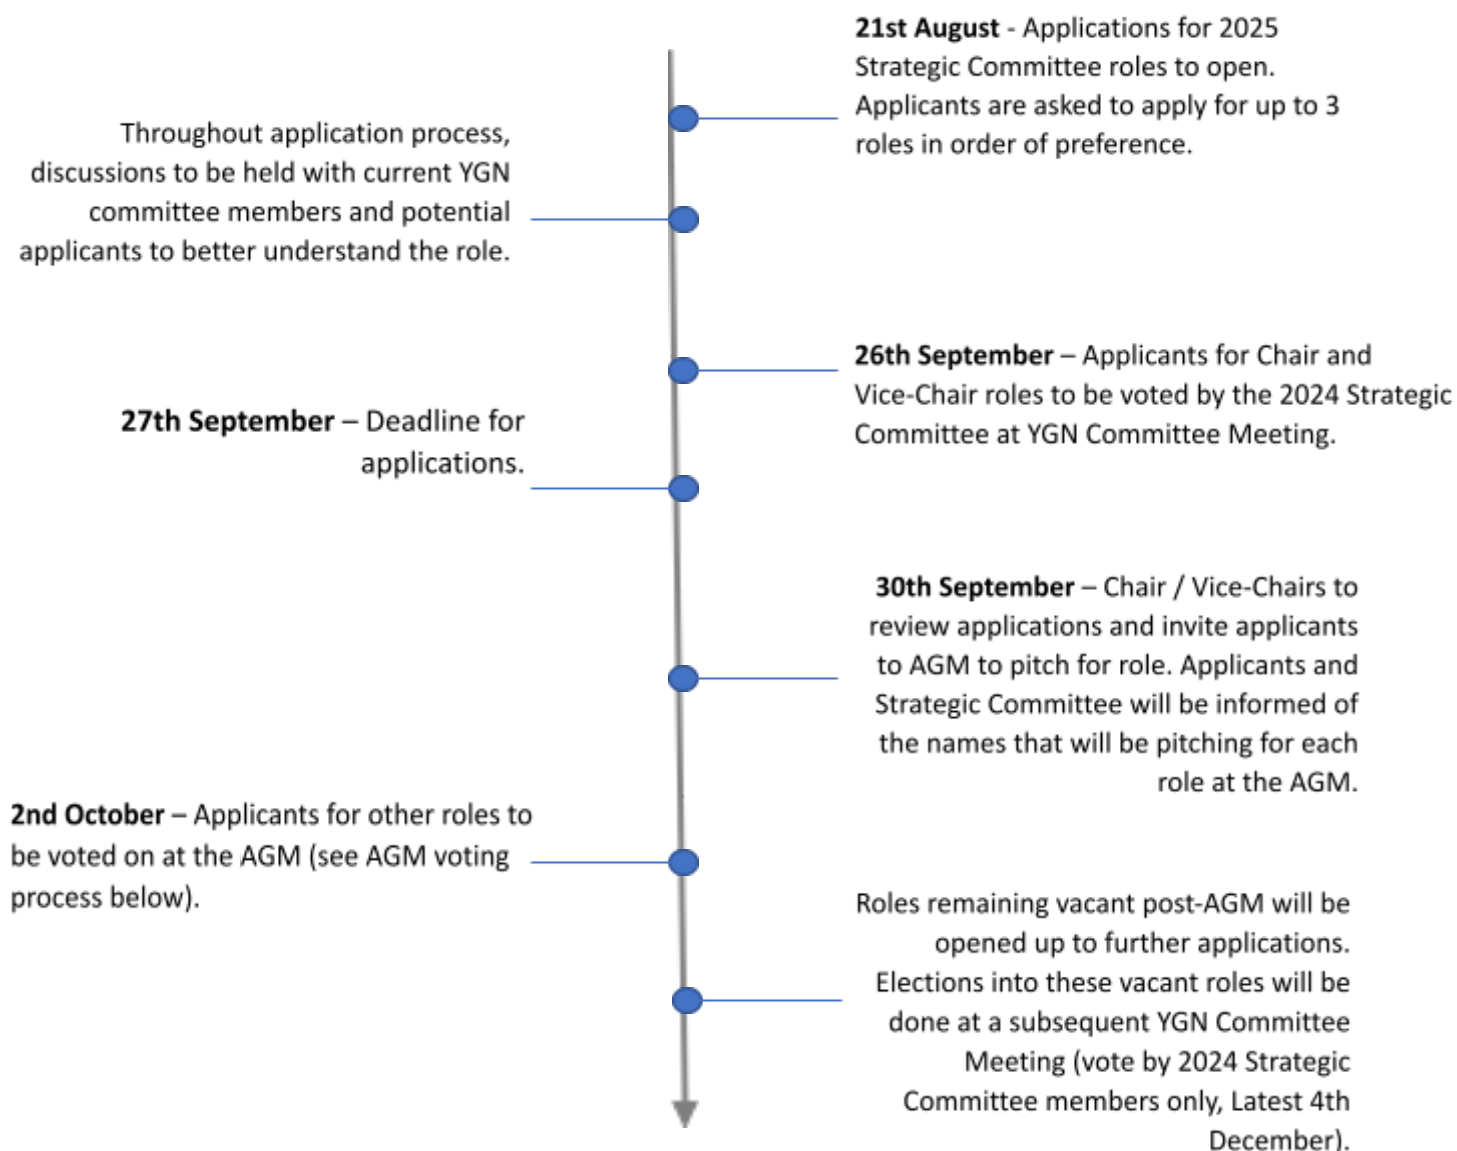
**21st August** - Applications for 2025 Strategic Committee roles to open. Applicants are asked to apply for up to 3 roles in order of preference.

Throughout application process, discussions to be held with current YGN committee members and potential applicants to better understand the role.

**26th September** – Applicants for Chair and Vice-Chair roles to be voted by the 2024 Strategic Committee at YGN Committee Meeting.

**27th September** – Deadline for applications.

**30th September** – Chair / Vice-Chairs to review applications and invite applicants to AGM to pitch for role. Applicants and Strategic Committee will be informed of the names that will be pitching for each role at the AGM.

**2nd October** – Applicants for other roles to be voted on at the AGM (see AGM voting process below).

Roles remaining vacant post-AGM will be opened up to further applications. Elections into these vacant roles will be done at a subsequent YGN Committee Meeting (vote by 2024 Strategic Committee members only, Latest 4th December).